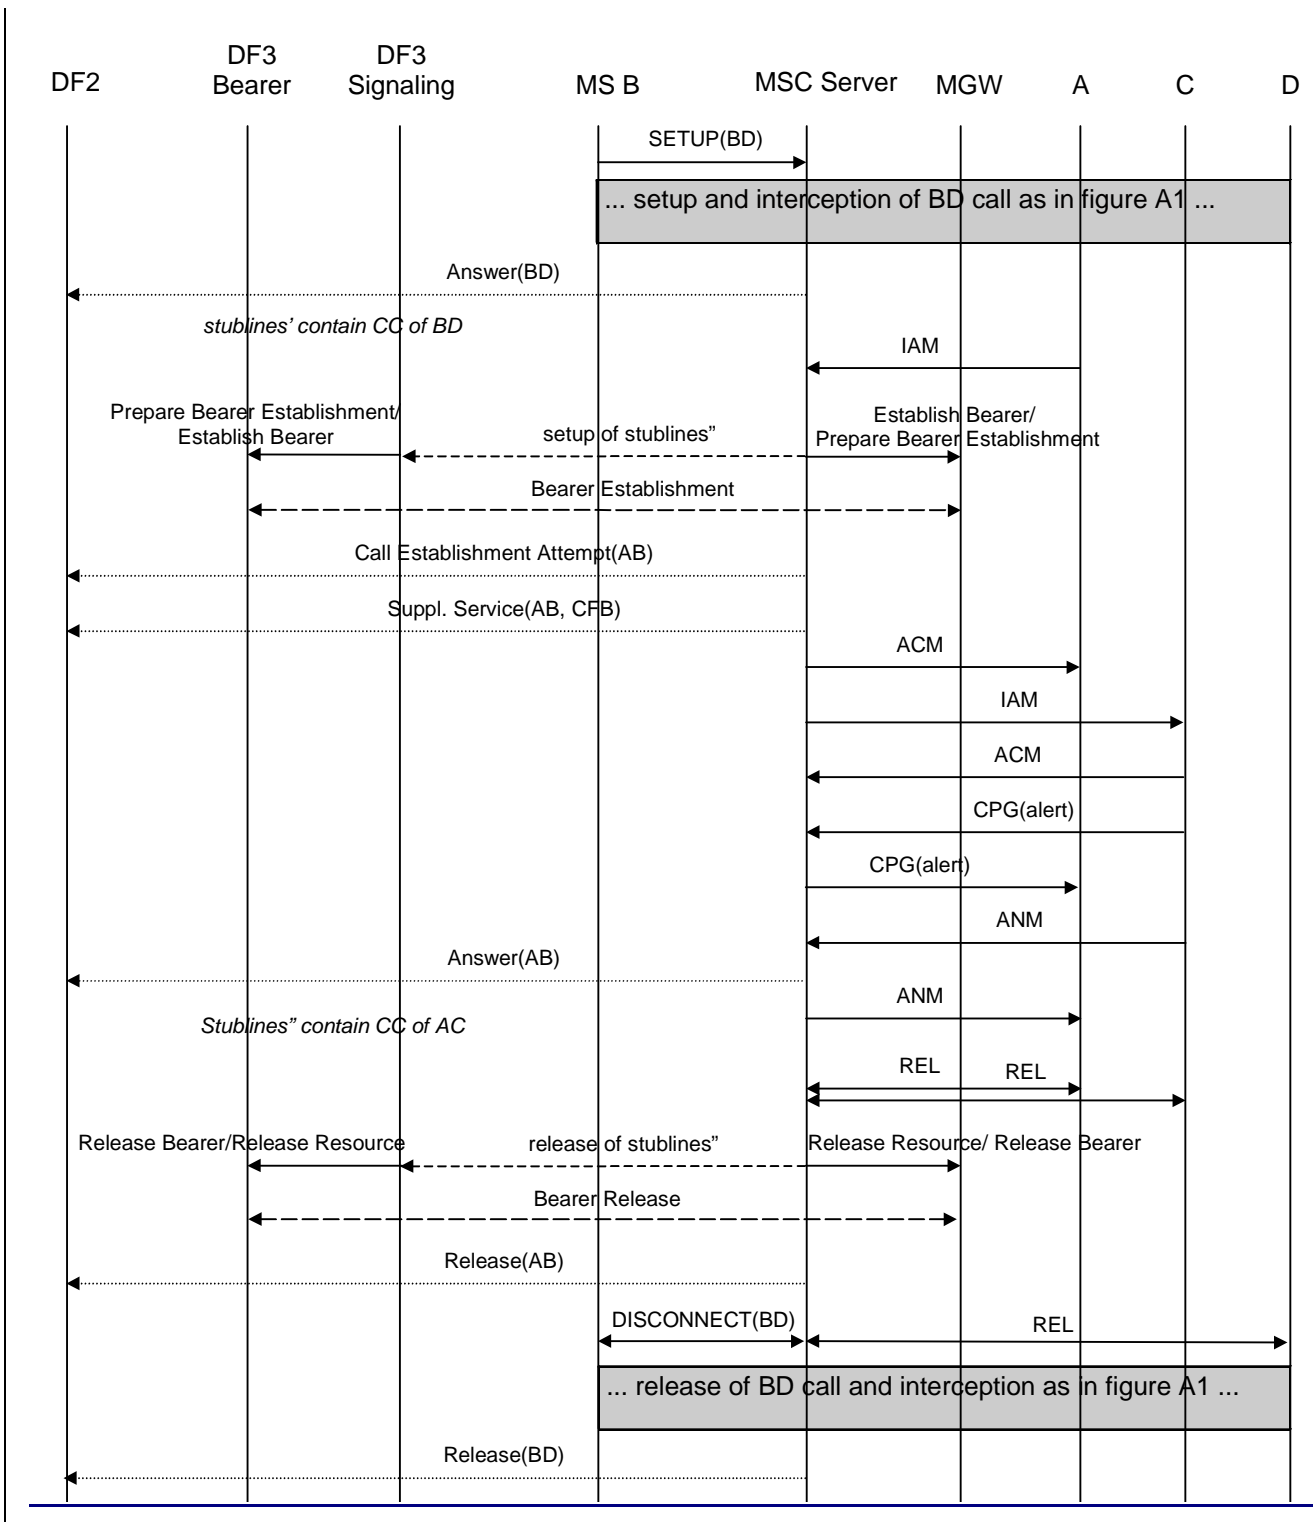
DF2
DF3 Bearer
DF3 Signaling
MS B
MSC Server
MGW
A
C
D

SETUP(BD)

... setup and interception of BD call as in figure A1 ...

Answer(BD)

stublines' contain CC of BD

IAM

Prepare Bearer Establishment/ Establish Bearer

setup of stublines"

Establish Bearer/ Prepare Bearer Establishment

Bearer Establishment

Call Establishment Attempt(AB)

Suppl. Service(AB, CFB)

ACM

IAM

ACM

CPG(alert)

CPG(alert)

ANM

Answer(AB)

ANM

Stublines" contain CC of AC

REL

REL

Release Bearer/Release Resource

release of stublines"

Release Resource/ Release Bearer

Bearer Release

Release(AB)

DISCONNECT(BD)

REL

... release of BD call and interception as in figure A1 ...

Release(BD)